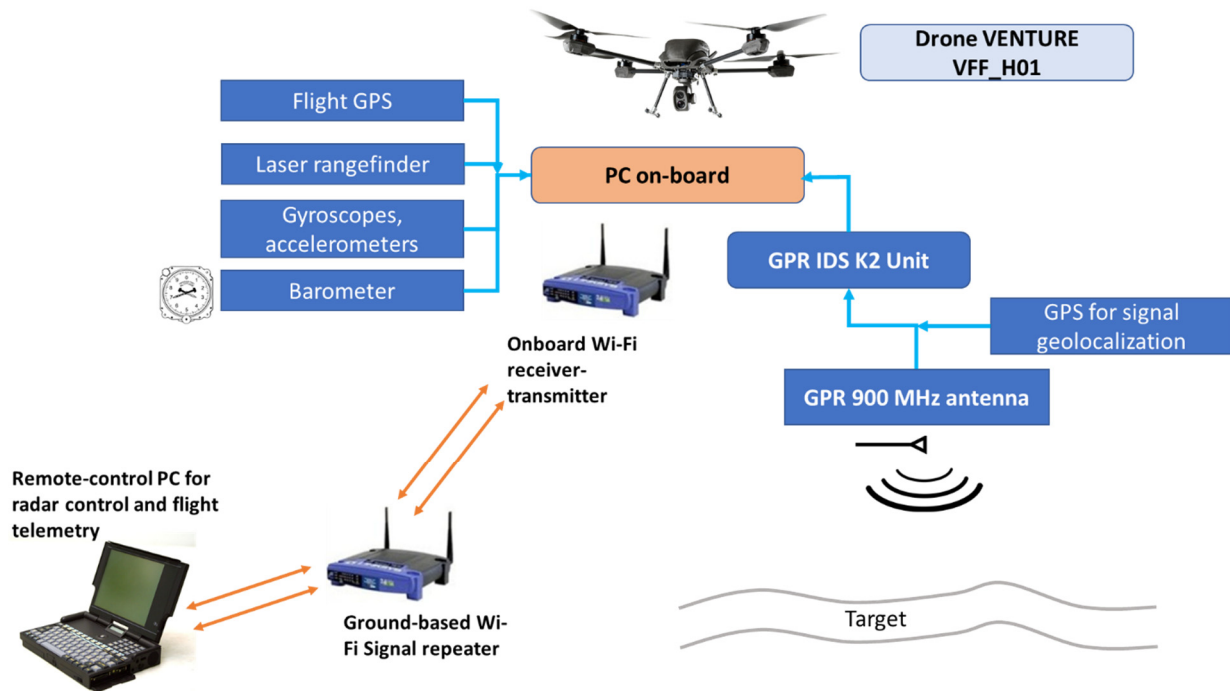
Drone VENTURE
VFF_H01

Flight GPS

Laser rangefinder

Gyroscopes, accelerometers

Barometer

PC on-board

GPR IDS K2 Unit

GPS for signal geolocalization

GPR 900 MHz antenna

Onboard Wi-Fi receiver-transmitter

Remote-control PC for radar control and flight telemetry

Ground-based Wi-Fi Signal repeater

Target